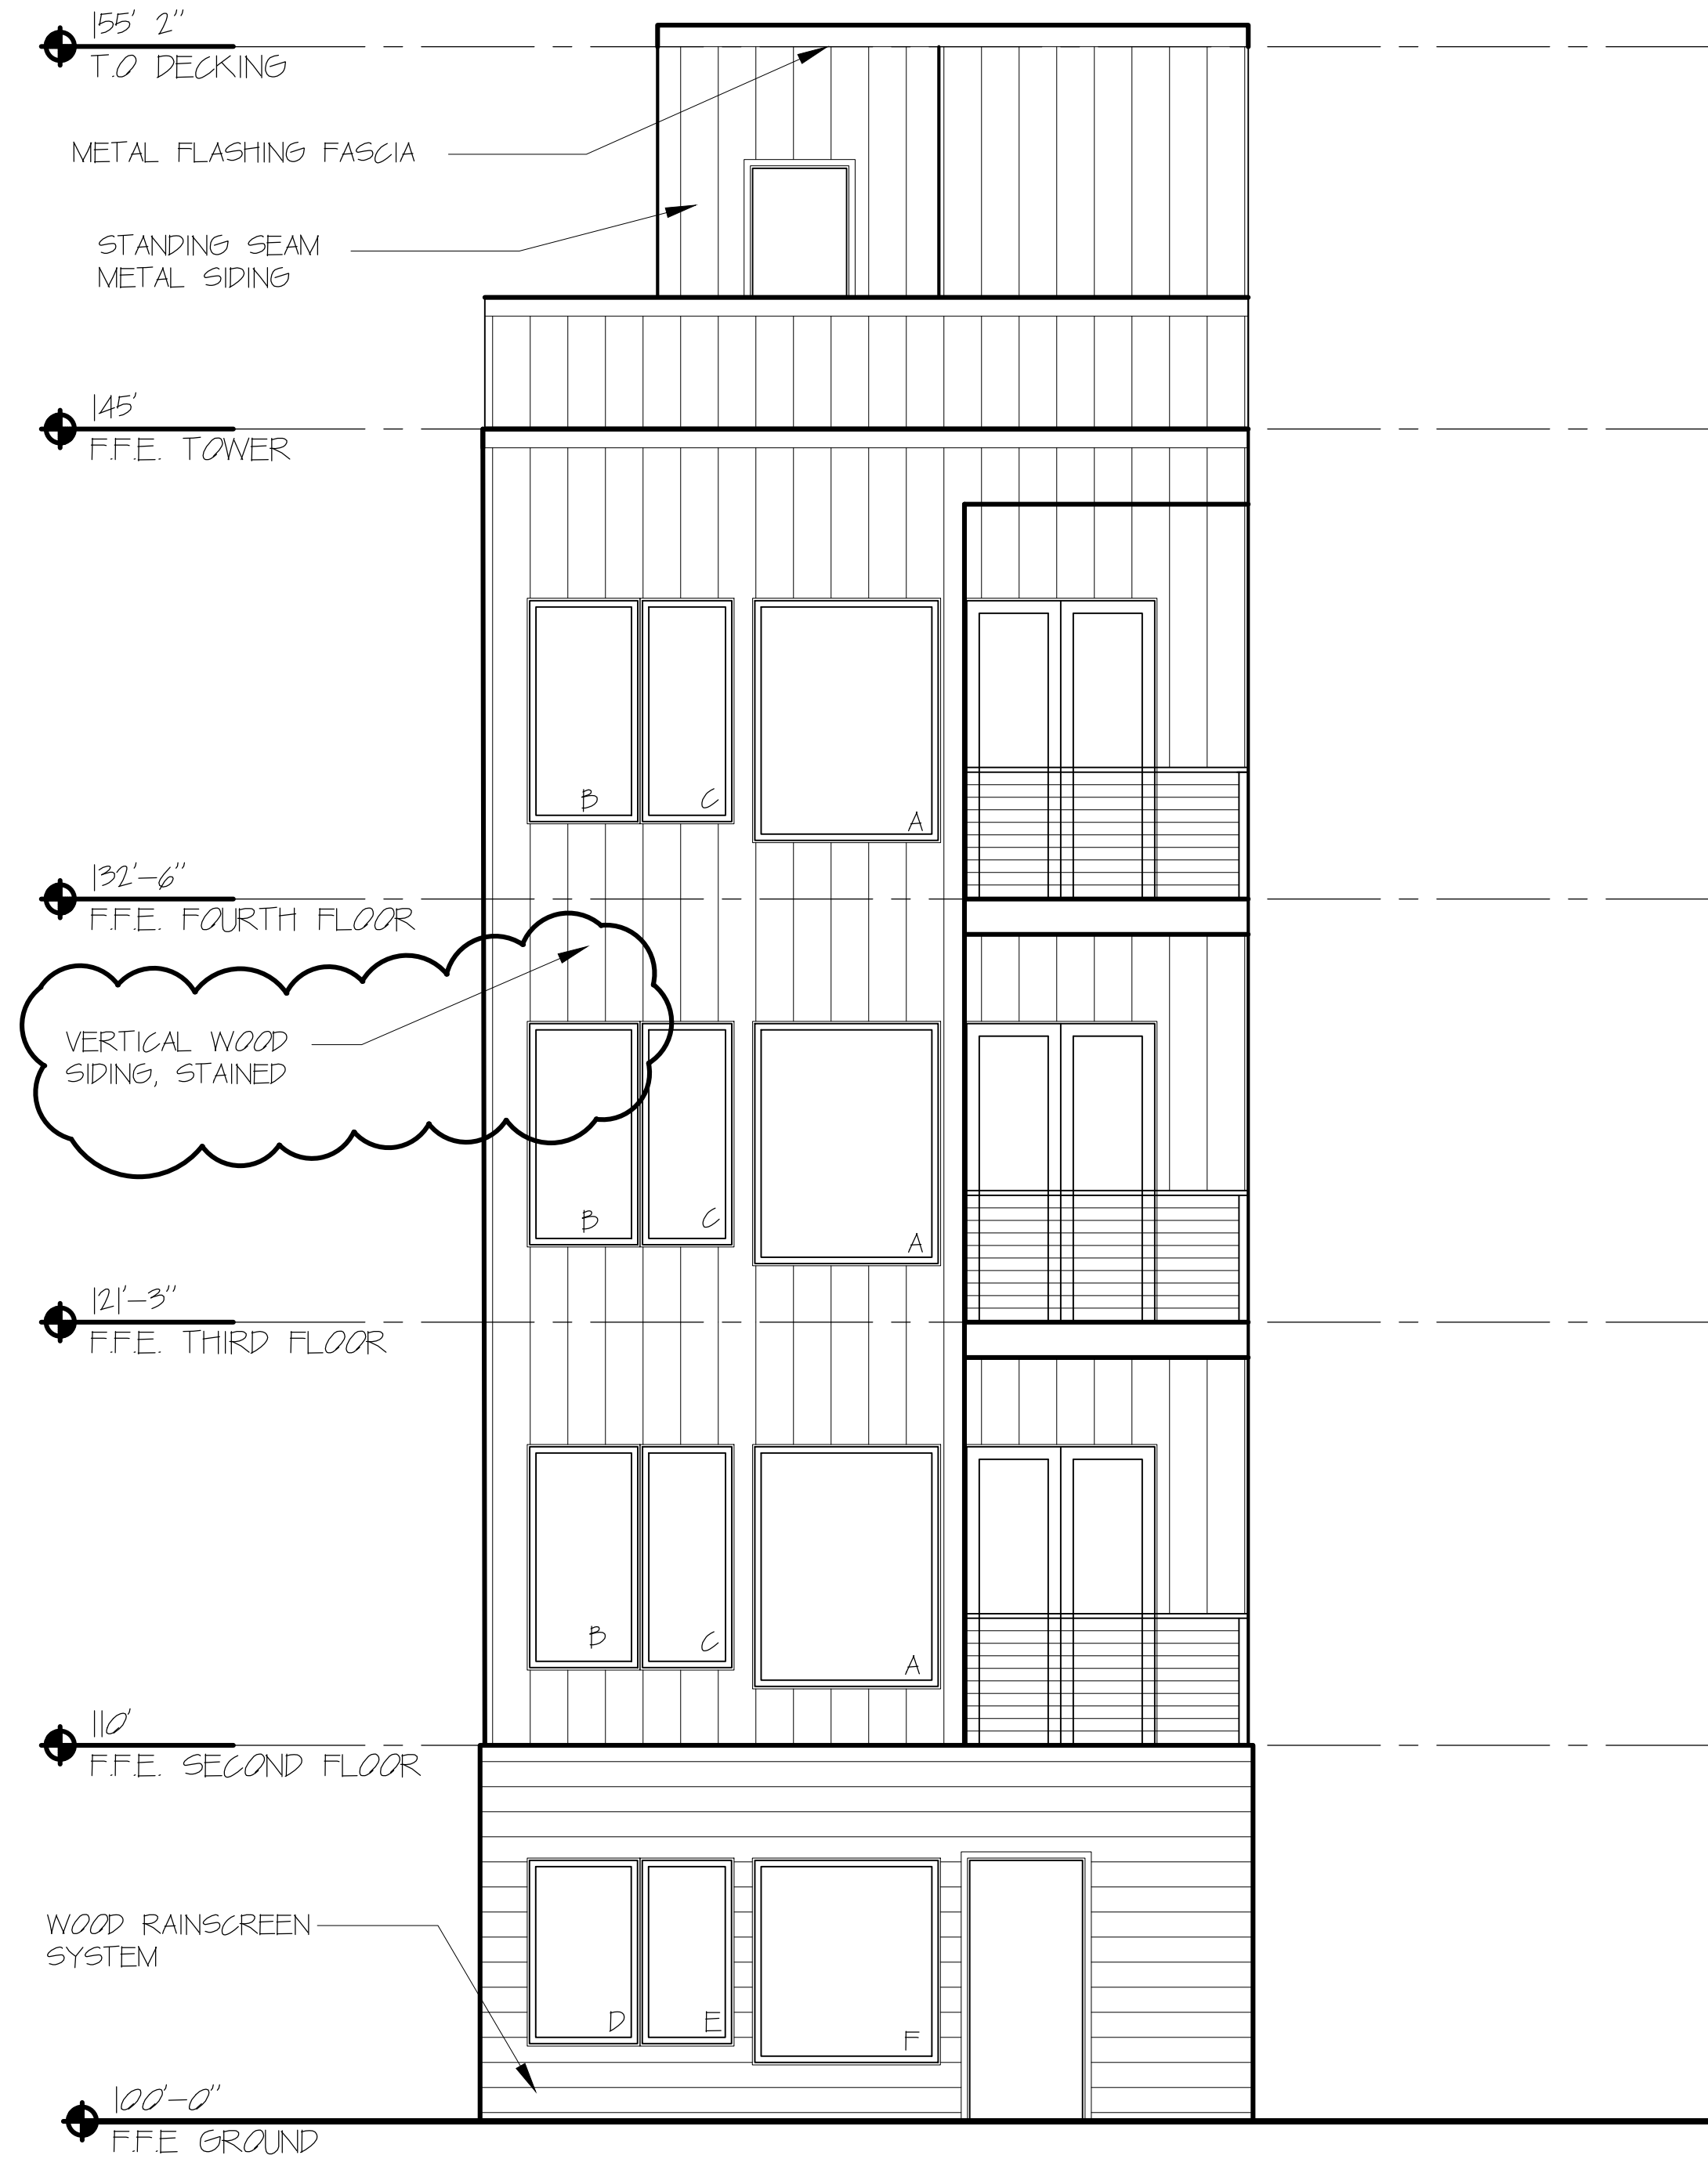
155' 2"
T.O DECKING

METAL FLASHING FASCIA

STANDING SEAM METAL SIDING

145'
F.F.E. TOWER

B C A

132'-6"
F.F.E. FOURTH FLOOR

VERTICAL WOOD SIDING, STAINED

B C A

121'-3"
F.F.E. THIRD FLOOR

B C A

110'
F.F.E. SECOND FLOOR

WOOD RAINSCREEN SYSTEM

D E F

100'-0"
F.F.E GROUND